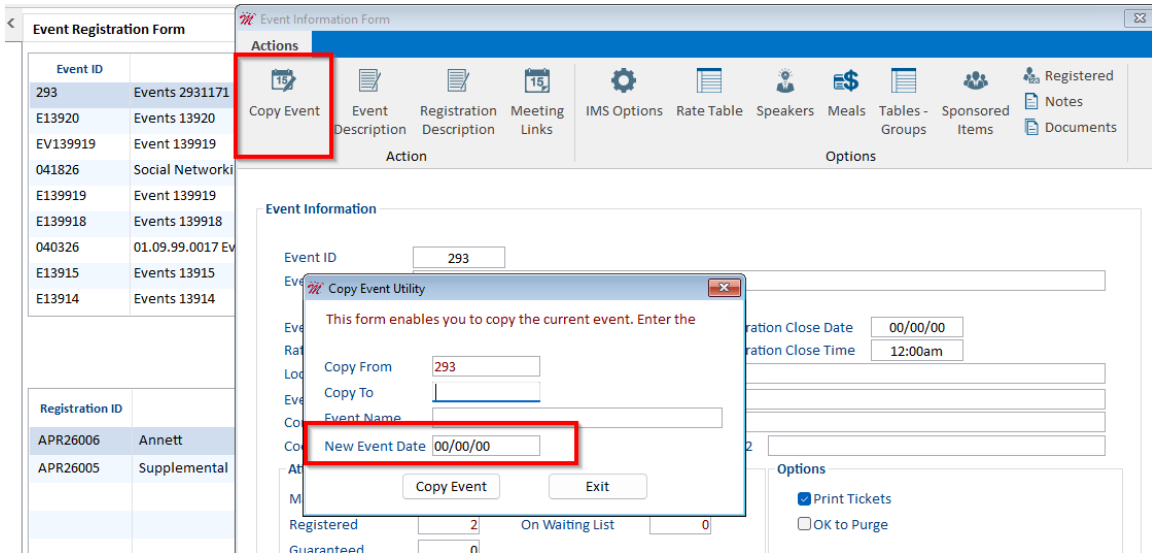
Event Registration Form

| Event ID | |
|---|---|
| 293 | Events 2931171 |
| E13920 | Events 13920 |
| EV139919 | Event 139919 |
| 041826 | Social Networki |
| E139919 | Event 139919 |
| E139918 | Events 139918 |
| 040326 | 01.09.99.0017 Ev |
| E13915 | Events 13915 |
| E13914 | Events 13914 |

| Registration ID | |
|---|---|
| APR26006 | Annett |
| APR26005 | Supplemental |

Event Information Form

Actions

Copy Event
Event Description
Registration Description
Meeting Links
Action

IMS Options
Rate Table
Speakers
Meals
Tables - Groups
Sponsored Items
Registered
Notes
Documents
Options

Event Information

Event ID 293
Eve
Eve
Rat
Loc
Eve
Co
Co
ration Close Date 00/00/00
ration Close Time 12:00am
2

Copy Event Utility

This form enables you to copy the current event. Enter the

Copy From 293
Copy To
Event Name
New Event Date 00/00/00

Copy Event
Exit

At
M
Registered 2
Guaranteed 0
On Waiting List 0

Options
Print Tickets
OK to Purge